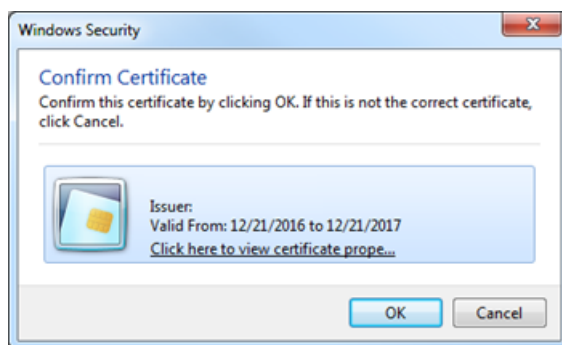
Windows Security

Confirm Certificate

Confirm this certificate by clicking OK. If this is not the correct certificate, click Cancel.

Issuer:
Valid From: 12/21/2016 to 12/21/2017
Click here to view certificate prope...

OK

Cancel